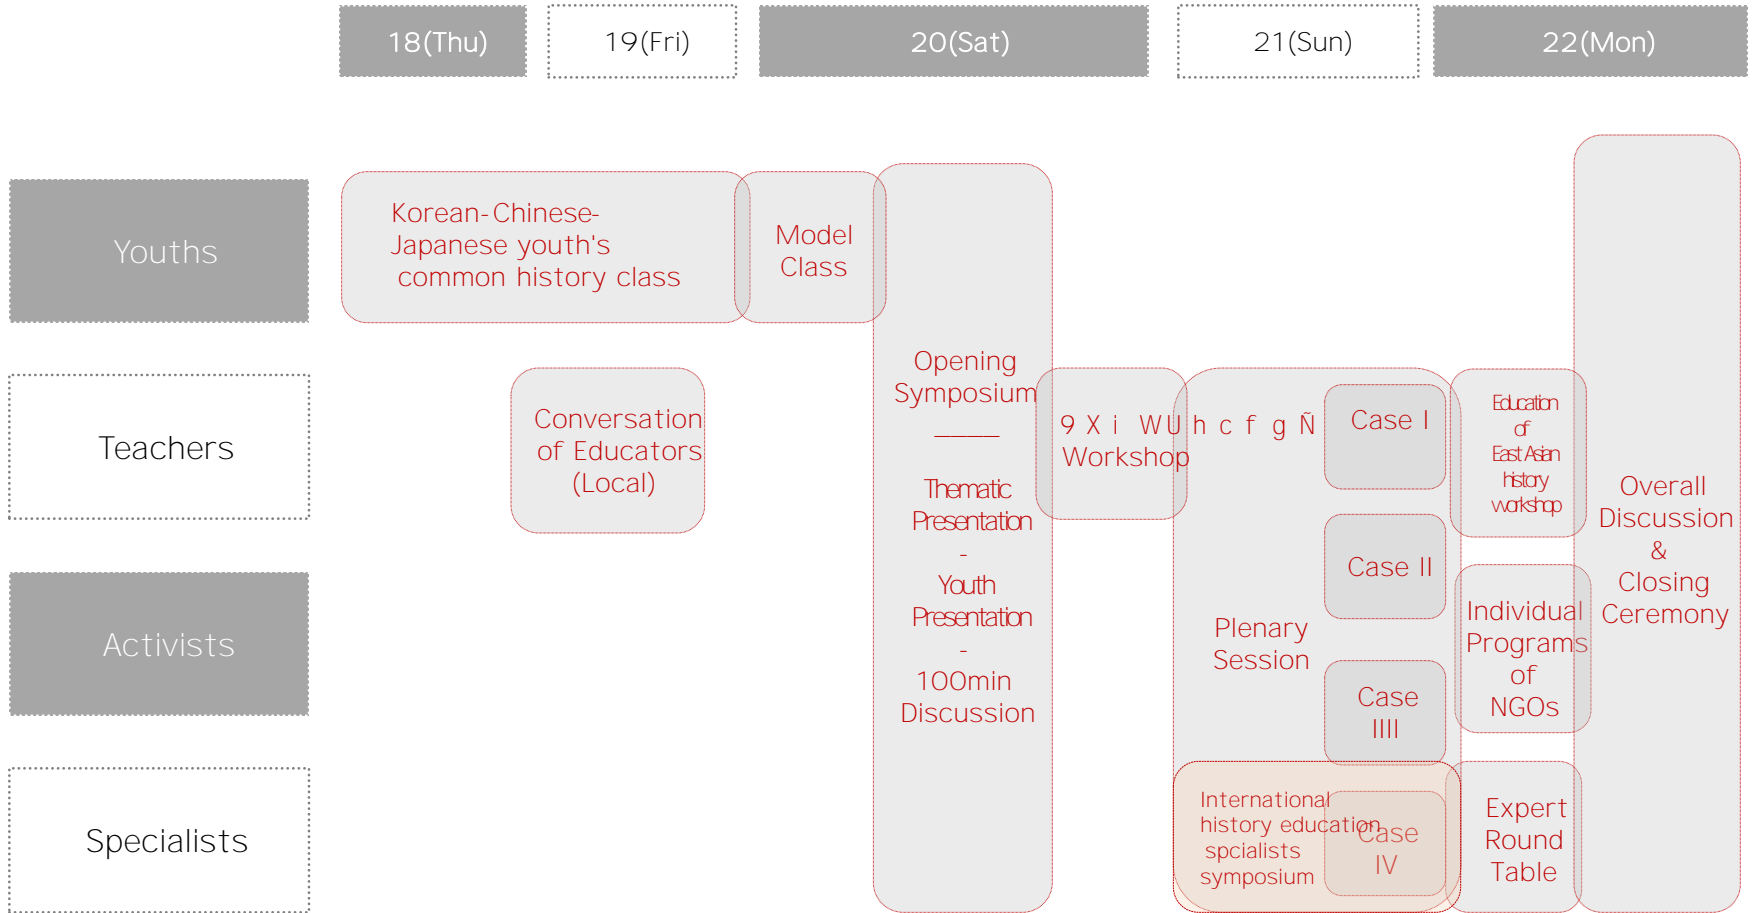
18(Thu)
19(Fri)
20(Sat)
21(Sun)
22(Mon)

Youths

Korean-Chinese-Japanese youth's common history class

Model Class

Opening Symposium
———
Thematic Presentation
-
Youth Presentation
-
100min Discussion

Overall Discussion & Closing Ceremony

Teachers

Conversation of Educators (Local)

9 X i W U h c f g Ñ Workshop

Case I

Education of East Asian history workshop

Case II

Activists

Plenary Session

Individual Programs of NGOs

Case IIII

Specialists

International history education spcialists symposium

Case IV

Expert Round Table